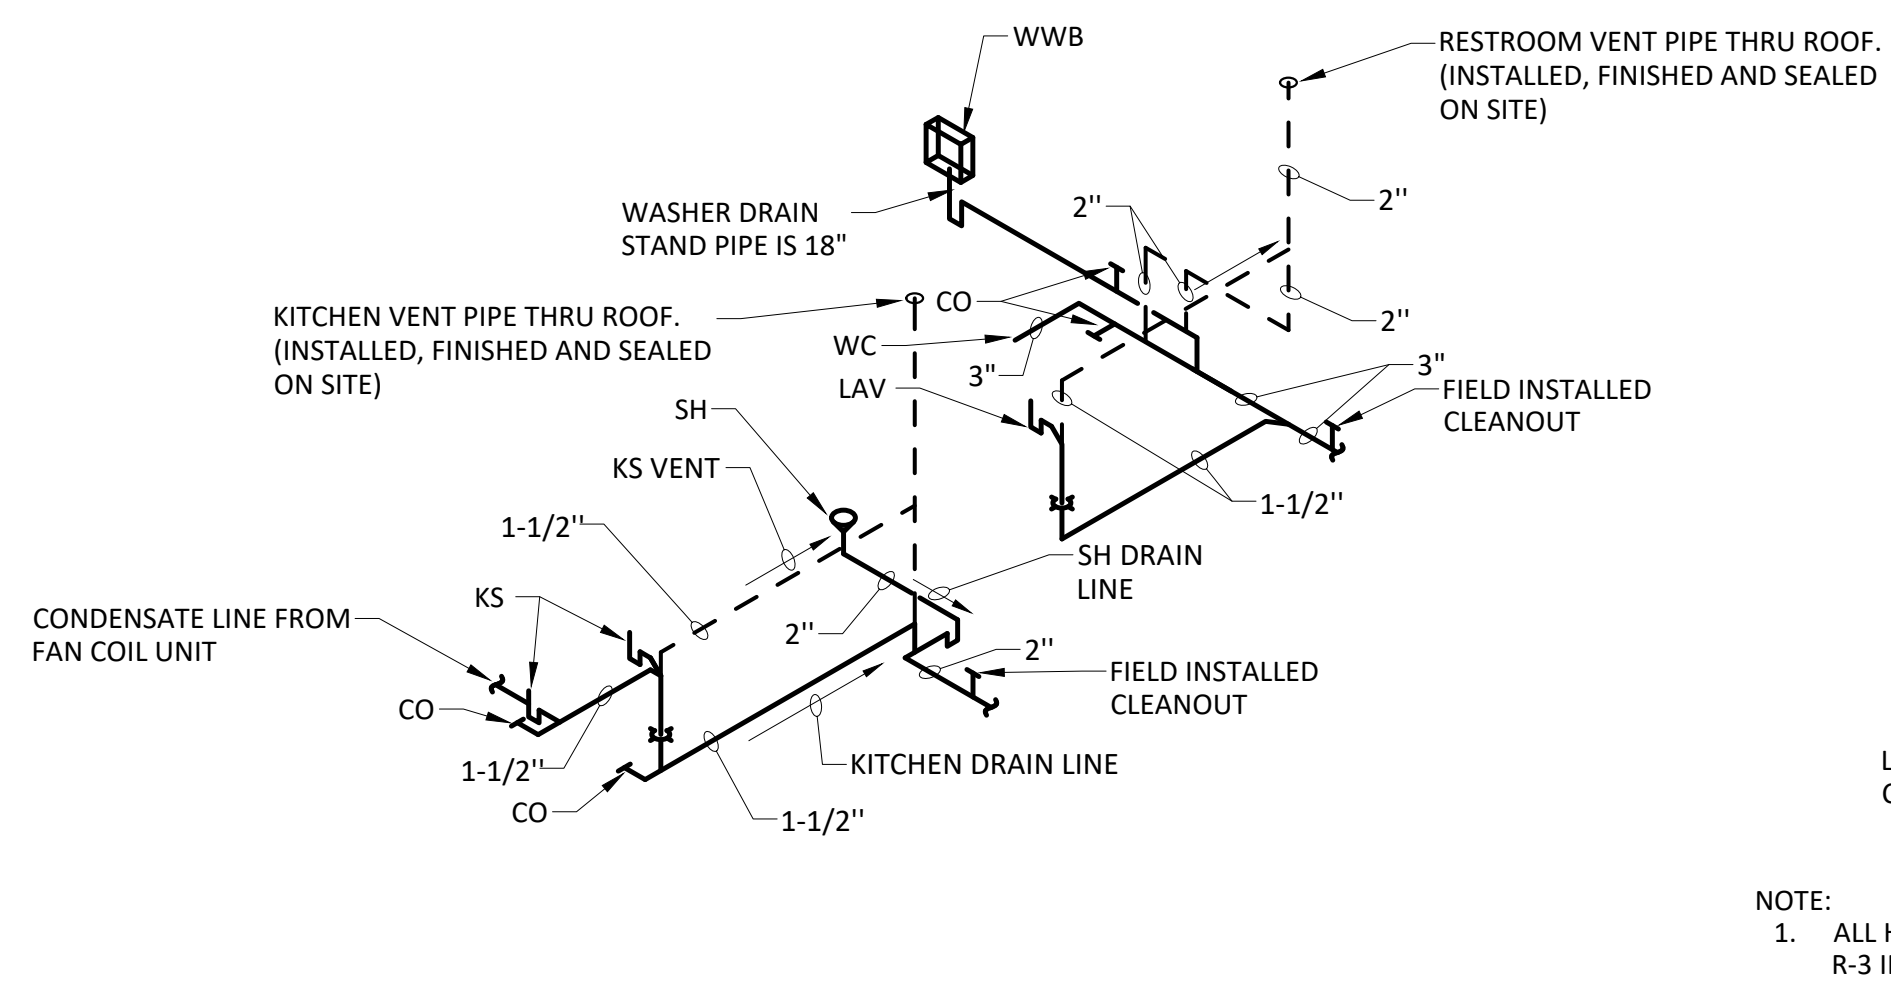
WWB

RESTROOM VENT PIPE THRU ROOF. (INSTALLED, FINISHED AND SEALED ON SITE)

2''

WASHER DRAIN STAND PIPE IS 18"

2''

KITCHEN VENT PIPE THRU ROOF. (INSTALLED, FINISHED AND SEALED ON SITE)

CO

2''

WC

3"

LAV

3"

FIELD INSTALLED CLEANOUT

SH

KS VENT

1-1/2''

1-1/2''

SH DRAIN LINE

KS

CONDENSATE LINE FROM FAN COIL UNIT

2''

2''

FIELD INSTALLED CLEANOUT

CO

1-1/2''

KITCHEN DRAIN LINE

CO

1-1/2''

L
C

NOTE:
1. ALL H
R-3 I